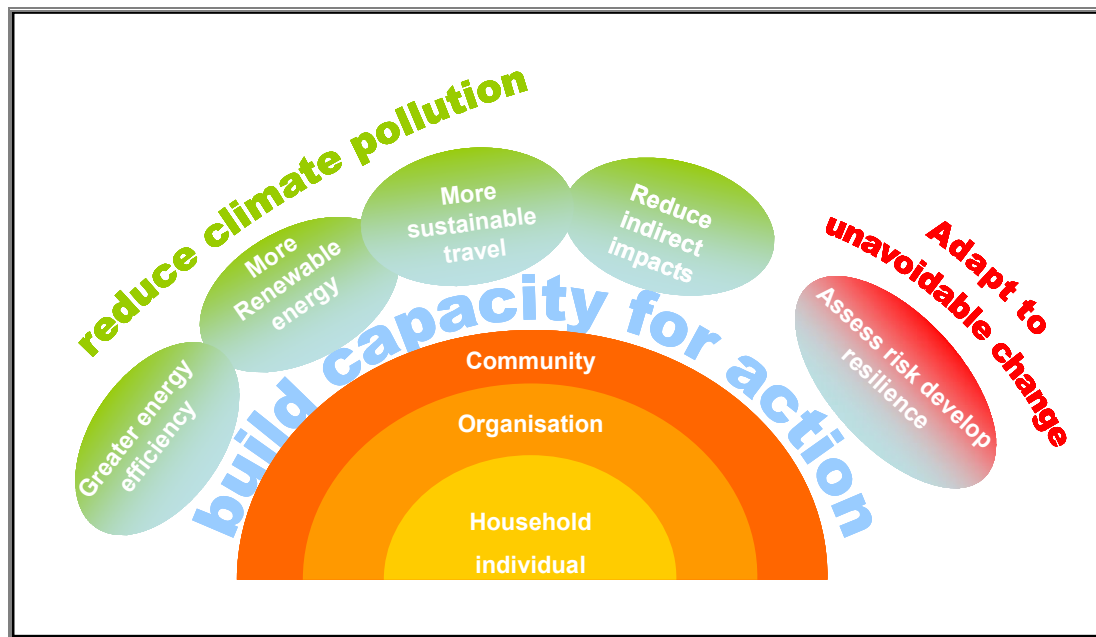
reduce climate pollution

Greater energy efficiency

More Renewable energy

More sustainable travel

Reduce indirect impacts

Adapt to unavoidable change

Assess risk develop resilience

build capacity for action

Community

Organisation

Household

individual